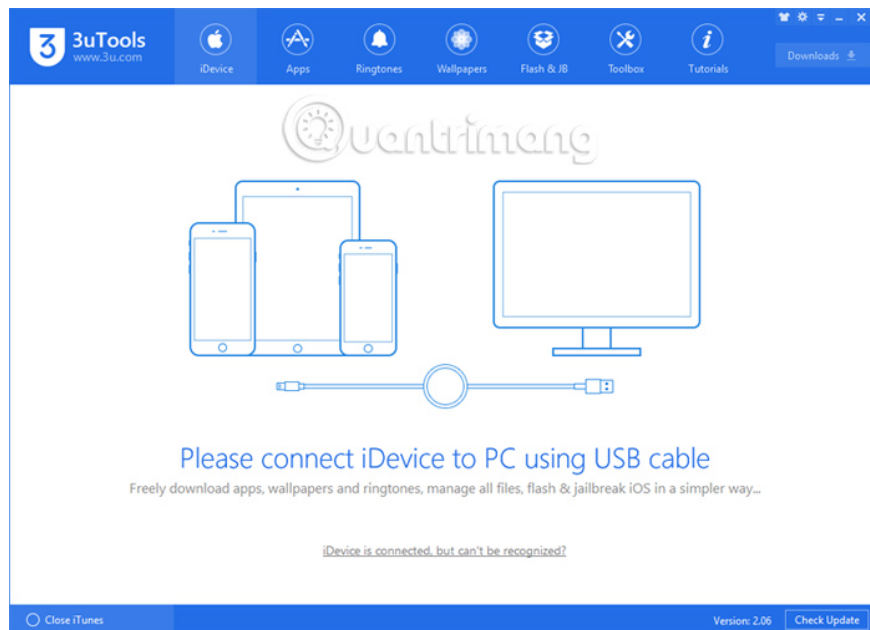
3uTools
www.3u.com

iDevice
Apps
Ringtones
Wallpapers
Flash & JB
Toolbox
Tutorials

Downloads

Quantrimang

Please connect iDevice to PC using USB cable

Freely download apps, wallpapers and ringtones, manage all files, flash & jailbreak iOS in a simpler way...

iDevice is connected, but can't be recognized?

Close iTunes

Version: 2.06
Check Update